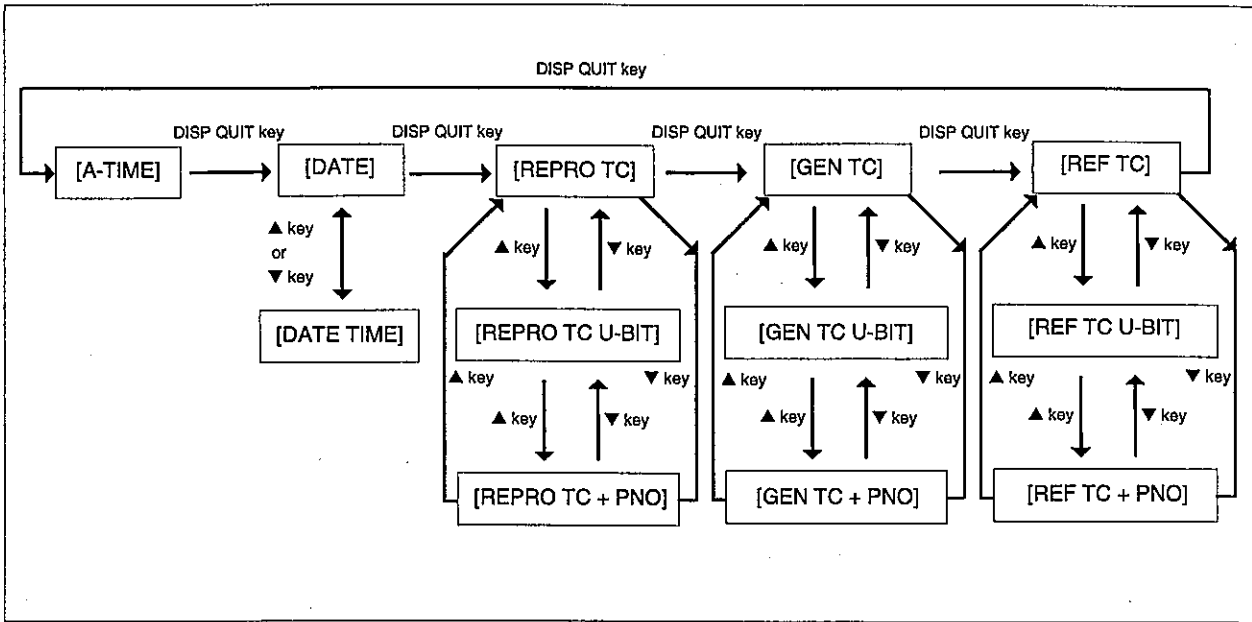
DISP QUIT key

DISP QUIT key

DISP QUIT key

DISP QUIT key

DISP QUIT key

[A-TIME]

[DATE]

[REPRO TC]

[GEN TC]

[REF TC]

▲ key or ▼ key

[DATE TIME]

▲ key

▼ key

[REPRO TC U-BIT]

▲ key

▼ key

▲ key

▼ key

[REPRO TC + PNO]

▲ key

▼ key

[GEN TC U-BIT]

▲ key

▼ key

▲ key

▼ key

[GEN TC + PNO]

▲ key

▼ key

[REF TC U-BIT]

▲ key

▼ key

▲ key

▼ key

[REF TC + PNO]